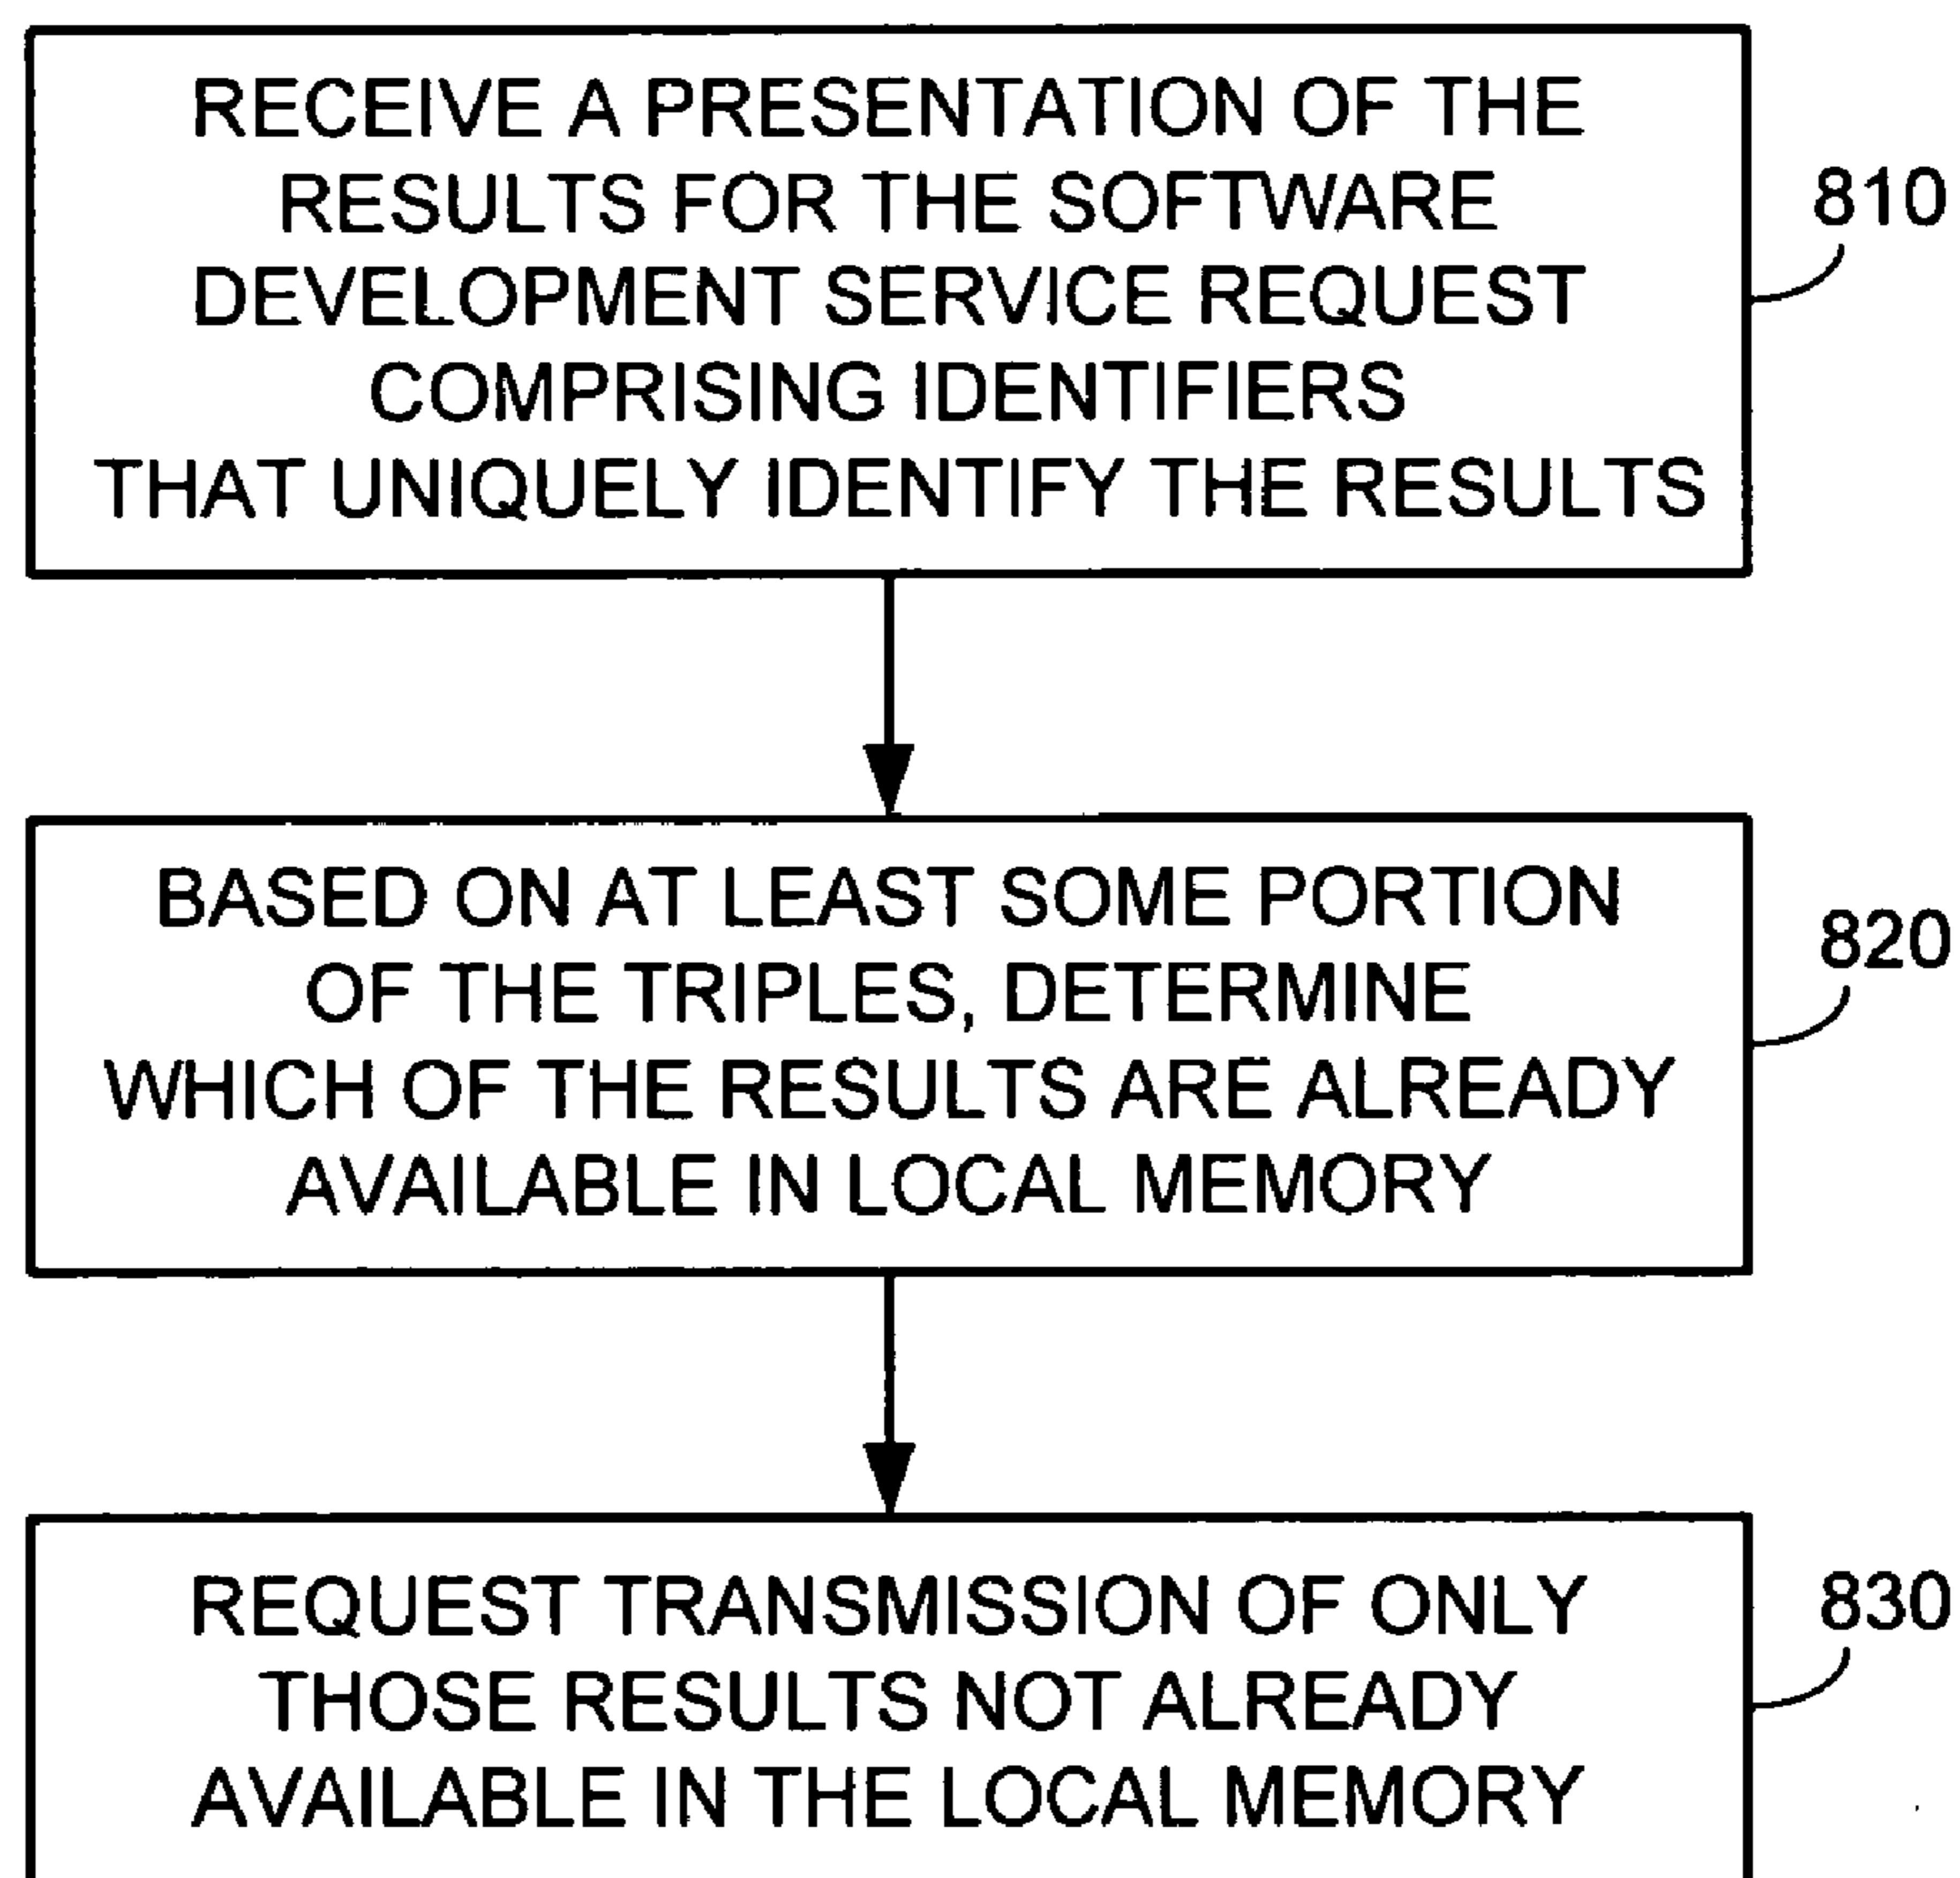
RECEIVE A PRESENTATION OF THE RESULTS FOR THE SOFTWARE DEVELOPMENT SERVICE REQUEST COMPRISING IDENTIFIERS THAT UNIQUELY IDENTIFY THE RESULTS

810

BASED ON AT LEAST SOME PORTION OF THE TRIPLES, DETERMINE WHICH OF THE RESULTS ARE ALREADY AVAILABLE IN LOCAL MEMORY

820

REQUEST TRANSMISSION OF ONLY THOSE RESULTS NOT ALREADY AVAILABLE IN THE LOCAL MEMORY

830